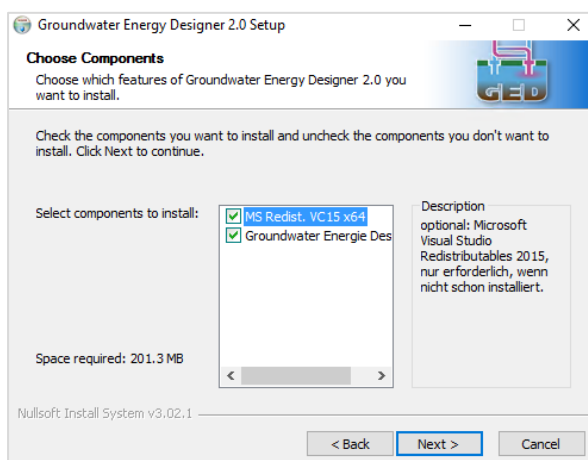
Groundwater Energy Designer 2.0 Setup

Choose Components
Choose which features of Groundwater Energy Designer 2.0 you want to install.

GED

Check the components you want to install and uncheck the components you don't want to install. Click Next to continue.

Select components to install:

MS Redist. VC15 x64
Groundwater Energie Des

Description
optional: Microsoft Visual Studio Redistributables 2015, nur erforderlich, wenn nicht schon installiert.

Space required: 201.3 MB

Nullsoft Install System v3.02.1

< Back
Next >
Cancel